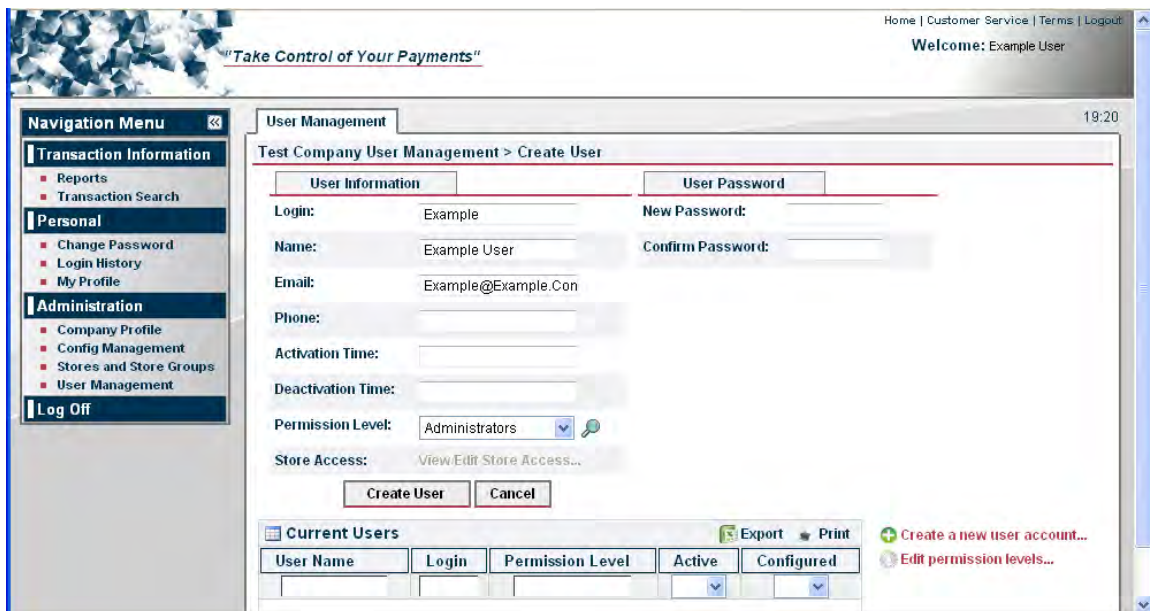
"Take Control of Your Payments"

Home | Customer Service | Terms | Logout
Welcome: Example User

Navigation Menu
Transaction Information
- Reports
- Transaction Search
Personal
- Change Password
- Login History
- My Profile
Administration
- Company Profile
- Config Management
- Stores and Store Groups
- User Management
Log Off

User Management
19:20

Test Company User Management > Create User

User Information
Login: Example
Name: Example User
Email: Example@Example.Con
Phone:
Activation Time:
Deactivation Time:
Permission Level: Administrators
Store Access: View/Edit Store Access...

User Password
New Password:
Confirm Password:

Create User
Cancel

Current Users
Export Print

| User Name | Login | Permission Level | Active | Configured |
|---|---|---|---|---|
| | | | | |

Create a new user account...
Edit permission levels...